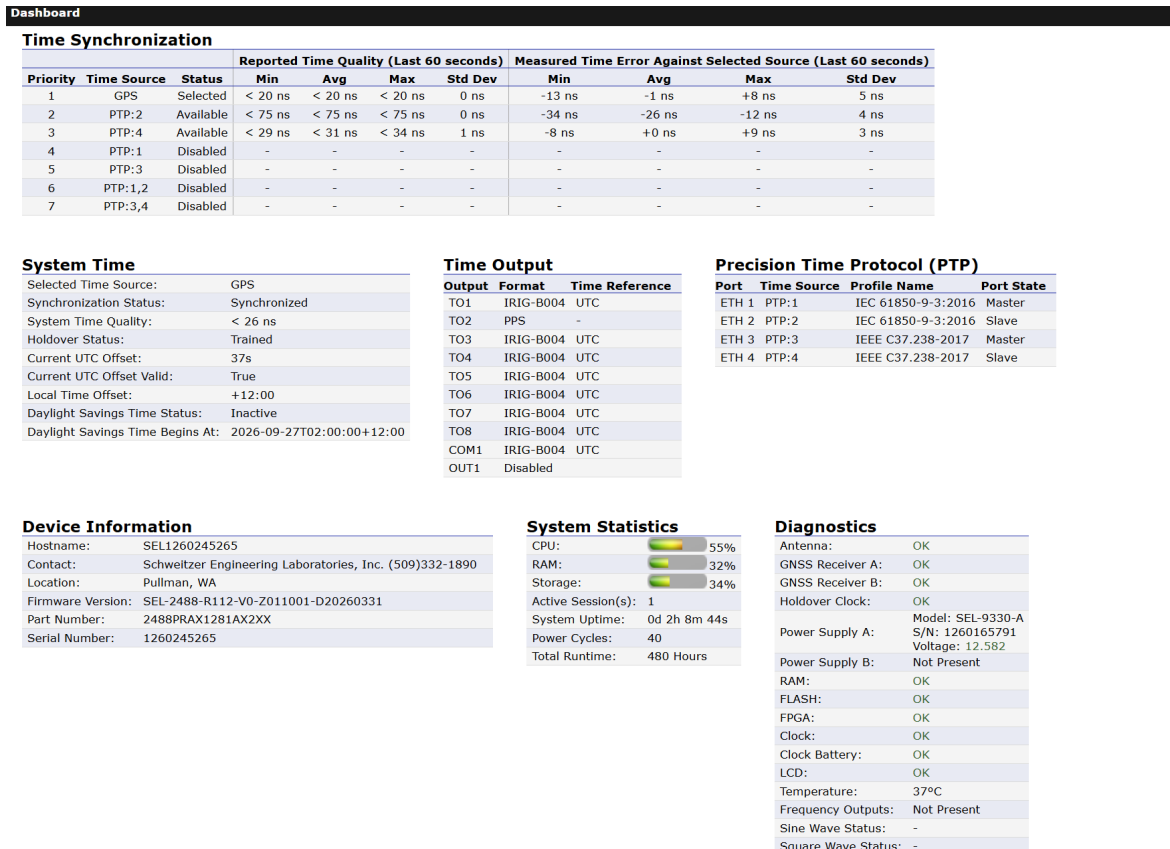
Dashboard

Time Synchronization

| Priority | Time Source | Status | Reported Time Quality (Last 60 seconds) Min | Avg | Max | Std Dev | Measured Time Error Against Selected Source (Last 60 seconds) Min | Avg | Max | Std Dev |
|---|---|---|---|---|---|---|---|---|---|---|
| 1 | GPS | Selected | < 20 ns | < 20 ns | < 20 ns | 0 ns | -13 ns | -1 ns | +8 ns | 5 ns |
| 2 | PTP:2 | Available | < 75 ns | < 75 ns | < 75 ns | 0 ns | -34 ns | -26 ns | -12 ns | 4 ns |
| 3 | PTP:4 | Available | < 29 ns | < 31 ns | < 34 ns | 1 ns | -8 ns | +0 ns | +9 ns | 3 ns |
| 4 | PTP:1 | Disabled | - | - | - | - | - | - | - | - |
| 5 | PTP:3 | Disabled | - | - | - | - | - | - | - | - |
| 6 | PTP:1,2 | Disabled | - | - | - | - | - | - | - | - |
| 7 | PTP:3,4 | Disabled | - | - | - | - | - | - | - | - |

System Time

| | |
|---|---|
| Selected Time Source: | GPS |
| Synchronization Status: | Synchronized |
| System Time Quality: | < 26 ns |
| Holdover Status: | Trained |
| Current UTC Offset: | 37s |
| Current UTC Offset Valid: | True |
| Local Time Offset: | +12:00 |
| Daylight Savings Time Status: | Inactive |
| Daylight Savings Time Begins At: | 2026-09-27T02:00:00+12:00 |

Time Output

| Output | Format | Time Reference |
|---|---|---|
| TO1 | IRIG-B004 | UTC |
| TO2 | PPS | - |
| TO3 | IRIG-B004 | UTC |
| TO4 | IRIG-B004 | UTC |
| TO5 | IRIG-B004 | UTC |
| TO6 | IRIG-B004 | UTC |
| TO7 | IRIG-B004 | UTC |
| TO8 | IRIG-B004 | UTC |
| COM1 | IRIG-B004 | UTC |
| OUT1 | Disabled | |

Precision Time Protocol (PTP)

| Port | Time Source | Profile Name | Port State |
|---|---|---|---|
| ETH 1 | PTP:1 | IEC 61850-9-3:2016 | Master |
| ETH 2 | PTP:2 | IEC 61850-9-3:2016 | Slave |
| ETH 3 | PTP:3 | IEEE C37.238-2017 | Master |
| ETH 4 | PTP:4 | IEEE C37.238-2017 | Slave |

Device Information

| | |
|---|---|
| Hostname: | SEL1260245265 |
| Contact: | Schweitzer Engineering Laboratories, Inc. (509)332-1890 |
| Location: | Pullman, WA |
| Firmware Version: | SEL-2488-R112-V0-Z011001-D20260331 |
| Part Number: | 2488PRAX1281AX2XX |
| Serial Number: | 1260245265 |

System Statistics

| | |
|---|---|
| CPU: | 55% |
| RAM: | 32% |
| Storage: | 34% |
| Active Session(s): | 1 |
| System Uptime: | 0d 2h 8m 44s |
| Power Cycles: | 40 |
| Total Runtime: | 480 Hours |

Diagnostics

| | |
|---|---|
| Antenna: | OK |
| GNSS Receiver A: | OK |
| GNSS Receiver B: | OK |
| Holdover Clock: | OK |
| Power Supply A: | Model: SEL-9330-A S/N: 1260165791 Voltage: 12.582 |
| Power Supply B: | Not Present |
| RAM: | OK |
| FLASH: | OK |
| FPGA: | OK |
| Clock: | OK |
| Clock Battery: | OK |
| LCD: | OK |
| Temperature: | 37°C |
| Frequency Outputs: | Not Present |
| Sine Wave Status: | - |
| Square Wave Status: | - |